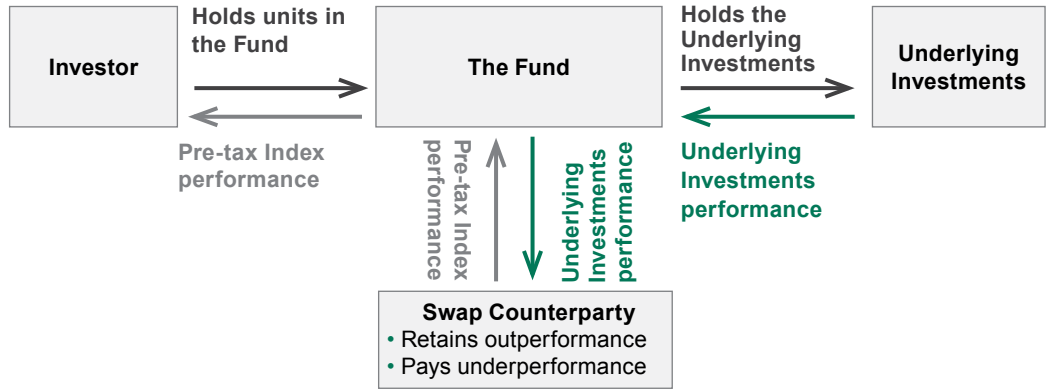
Holds units in the Fund

Holds the Underlying Investments

Investor

The Fund

Underlying Investments

Pre-tax Index performance

Pre-tax Index performance

Underlying Investments performance

Underlying Investments performance

Swap Counterparty
• Retains outperformance
• Pays underperformance